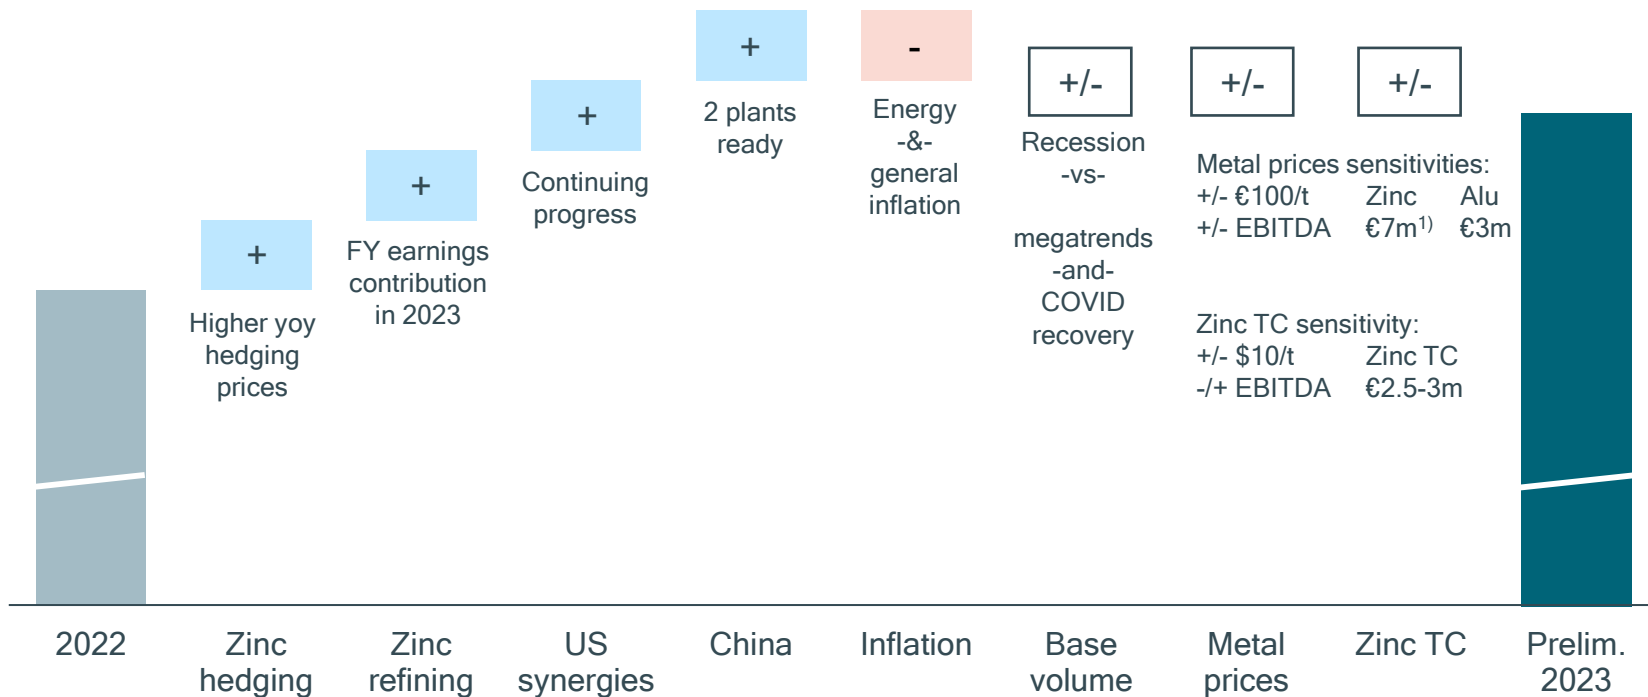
+

Higher yoy hedging prices

+

FY earnings contribution in 2023

+

Continuing progress

+

2 plants ready

-

Energy -&- general inflation

+/-

Recession -vs-

megatrends -and- COVID recovery

+/-

+/-

Metal prices sensitivities:
+/- €100/t Zinc Alu
+/- EBITDA €7m$^{1)}$ €3m

Zinc TC sensitivity:
+/- $10/t Zinc TC
-/+ EBITDA €2.5-3m

2022

Zinc hedging

Zinc refining

US synergies

China

Inflation

Base volume

Metal prices

Zinc TC

Prelim. 2023